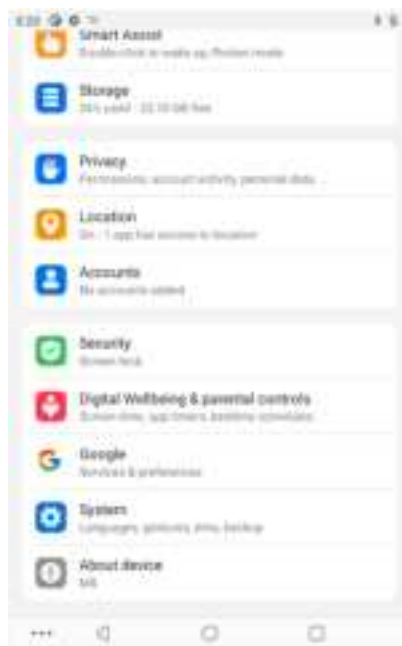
6:20

Smart Assist
Double-click to wake up, Pocket mode

Storage
56% used · 20.10 GB free

Privacy
Permissions, account activity, personal data

Location
On · 1 app has access to location

Accounts
No accounts added

Security
Screen lock

Digital Wellbeing & parental controls
Screen time, app timers, bedtime schedules

Google
Services & preferences

System
Languages, gestures, time, backup

About device
M8